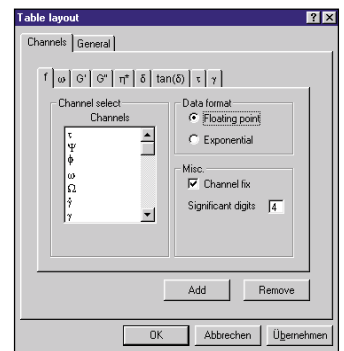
Table layout

Channels | General

f | ω | G' | G'' | η* | δ | tan(δ) | τ | γ

Channel select
Channels
τ
Ψ
ϕ
ω
Ω
$\dot{\gamma}$
γ

Data format
Floating point
Exponential

Misc.
Channel fix
Significant digits 4

Add
Remove

OK
Abbrechen
Übernehmen